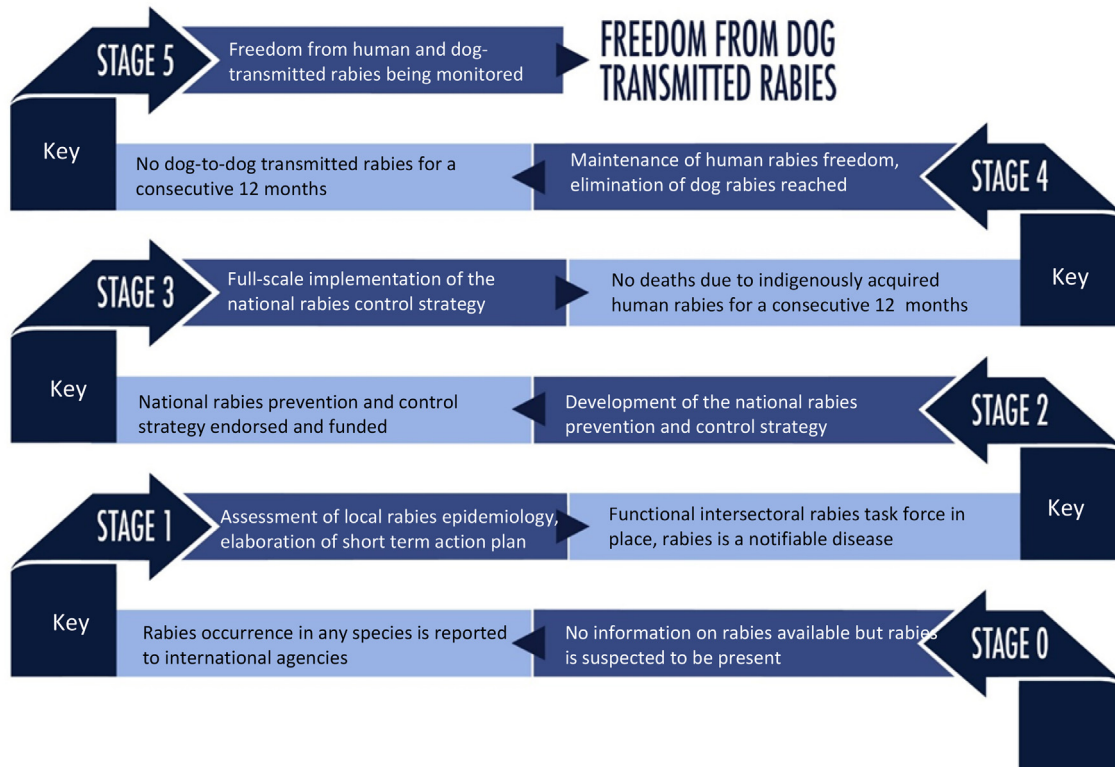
STAGE 5

Freedom from human and dog-transmitted rabies being monitored

FREEDOM FROM DOG TRANSMITTED RABIES

Key

No dog-to-dog transmitted rabies for a consecutive 12 months

Maintenance of human rabies freedom, elimination of dog rabies reached

STAGE 4

STAGE 3

Full-scale implementation of the national rabies control strategy

No deaths due to indigenously acquired human rabies for a consecutive 12 months

Key

Key

National rabies prevention and control strategy endorsed and funded

Development of the national rabies prevention and control strategy

STAGE 2

STAGE 1

Assessment of local rabies epidemiology, elaboration of short term action plan

Functional intersectoral rabies task force in place, rabies is a notifiable disease

Key

Key

Rabies occurrence in any species is reported to international agencies

No information on rabies available but rabies is suspected to be present

STAGE 0